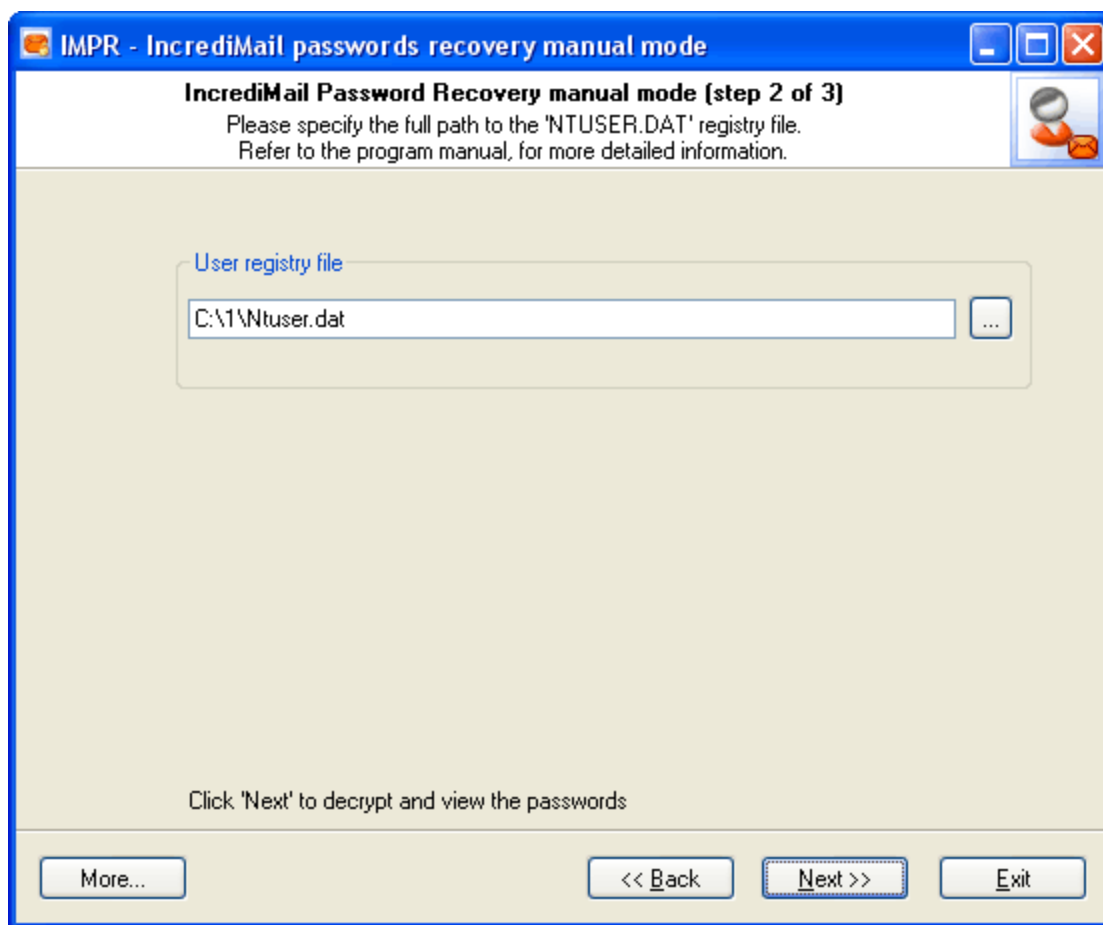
IMPR - IncrediMail passwords recovery manual mode

IncrediMail Password Recovery manual mode (step 2 of 3)
Please specify the full path to the 'NTUSER.DAT' registry file.
Refer to the program manual, for more detailed information.

User registry file

C:\1\Ntuser.dat

...

Click 'Next' to decrypt and view the passwords

More...

<< Back

Next >>

Exit